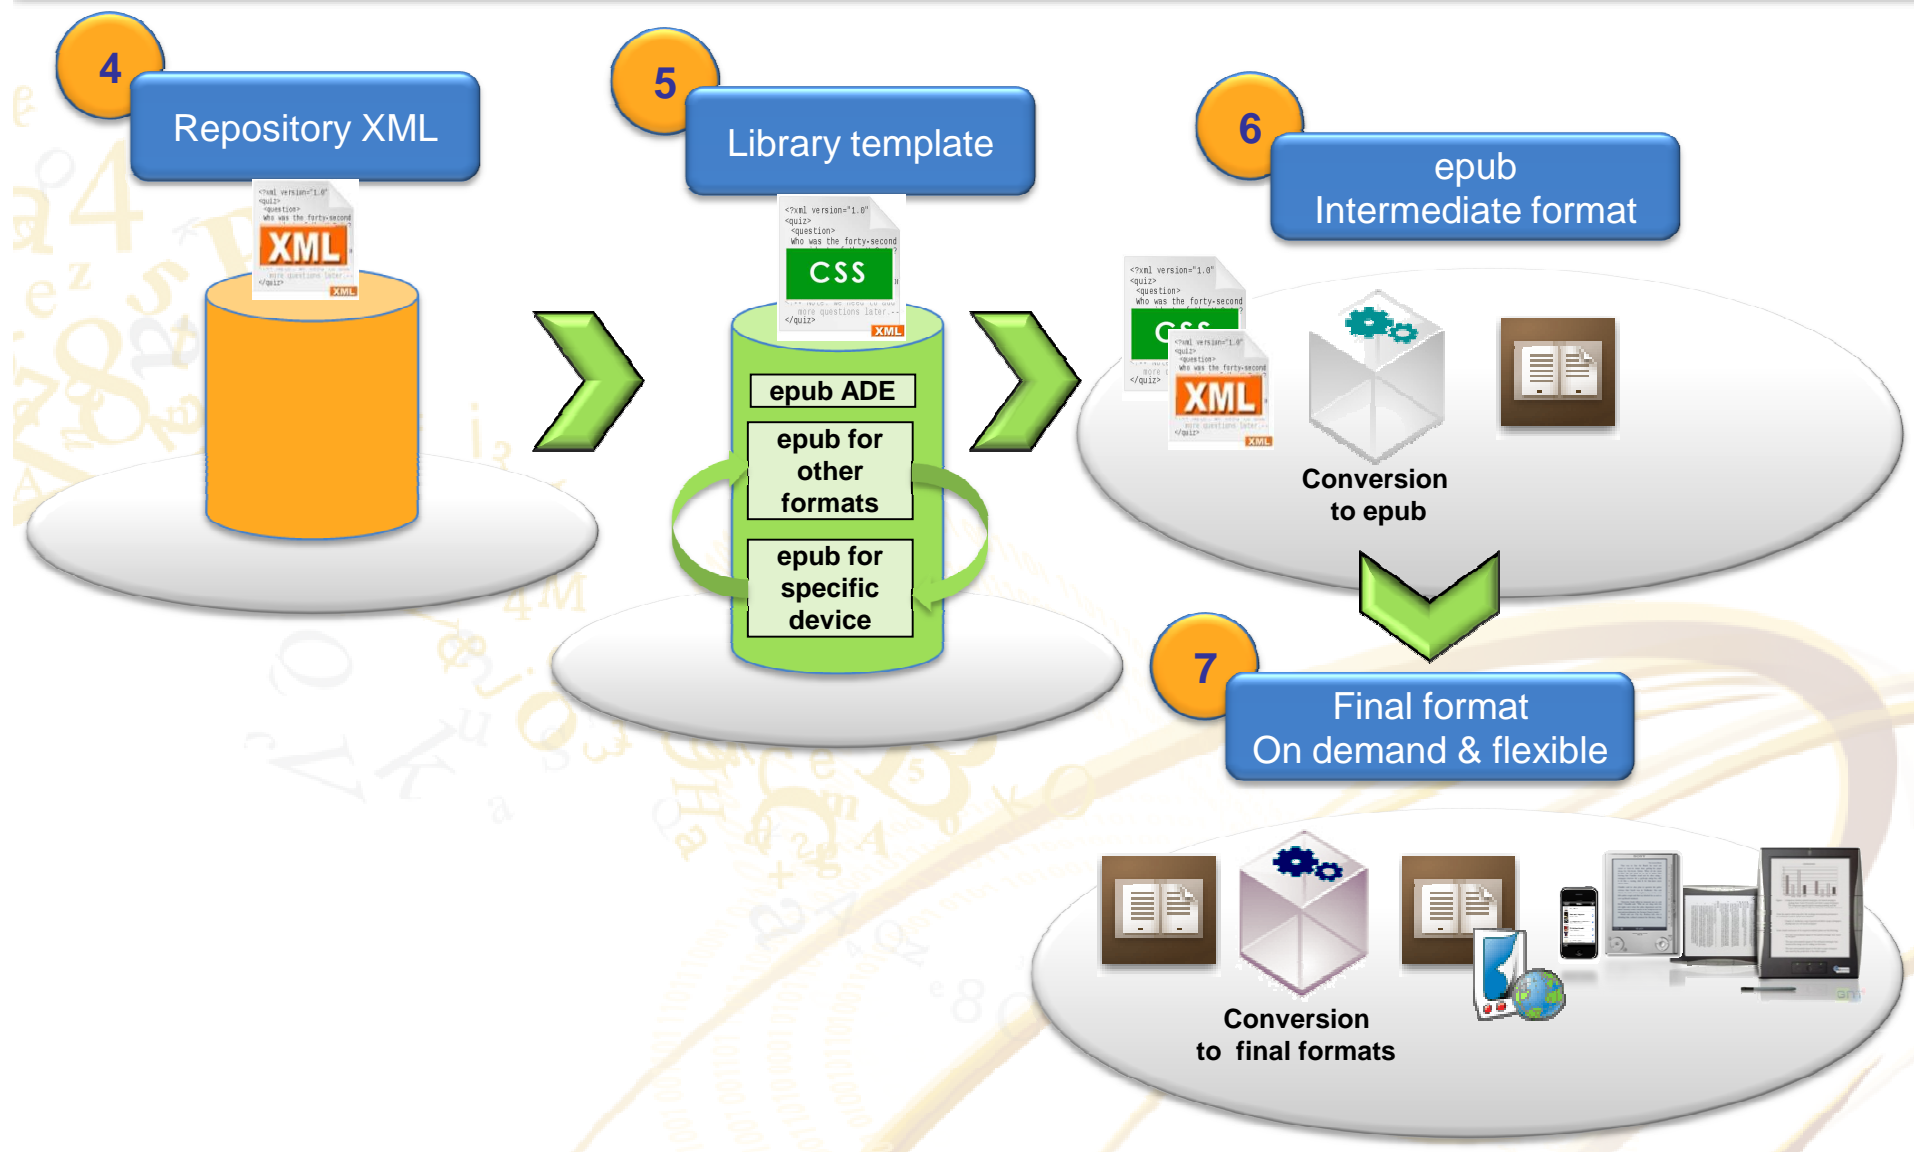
4
Repository XML

XML

5
Library template

CSS

epub ADE

epub for other formats

epub for specific device

6
epub
Intermediate format

XML

Conversion to epub

7
Final format
On demand & flexible

Conversion to final formats